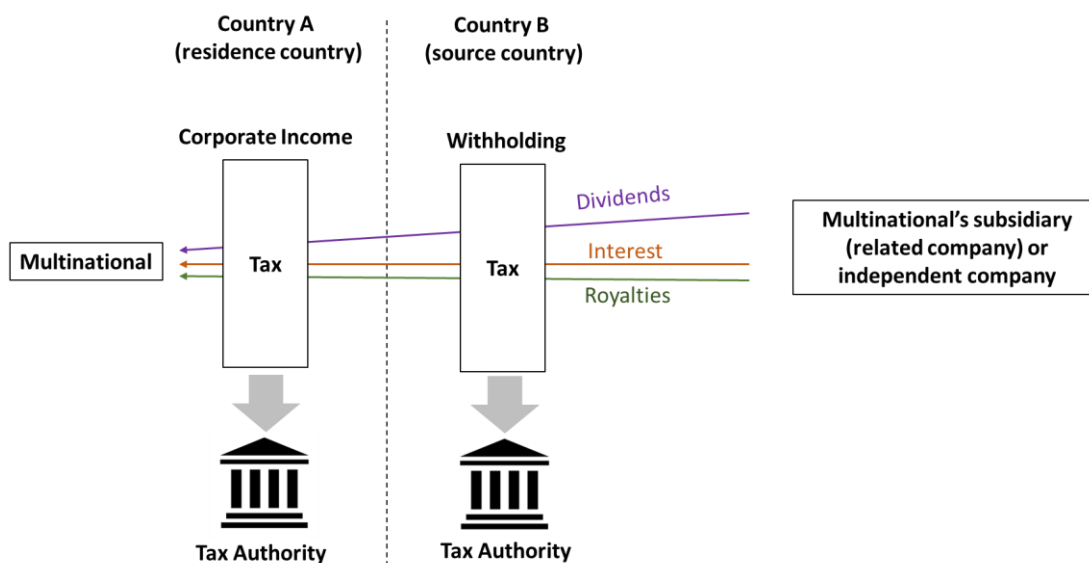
Country A
(residence country)

Country B
(source country)

Corporate Income

Withholding

Dividends

Multinational's subsidiary (related company) or independent company

Multinational

Tax

Tax

Interest

Royalties

Tax Authority

Tax Authority